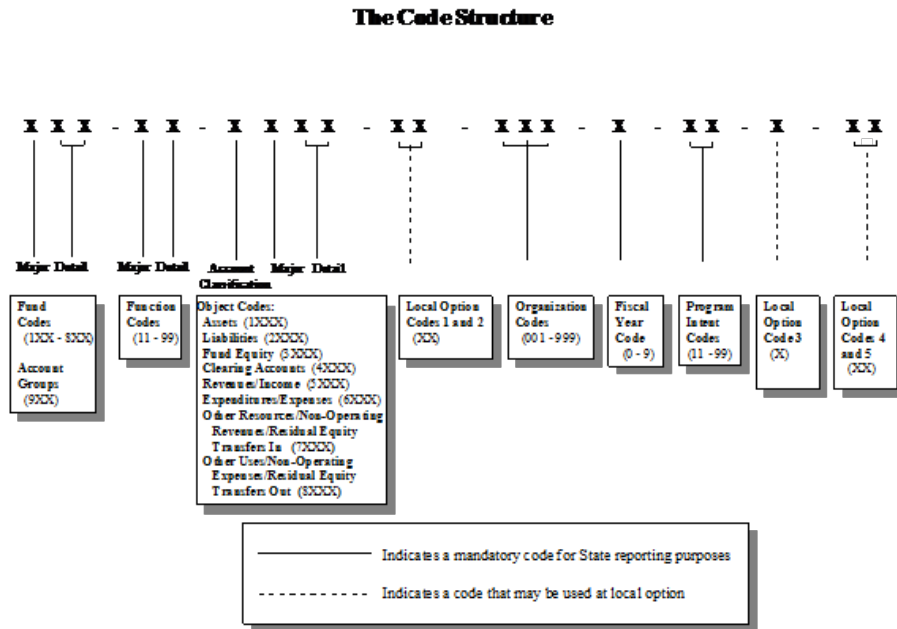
The Code Structure

X X X - X X - X X X X - X X - X X X - X - X X - X - X X

Major Detail

Major Detail

Account Classification

Major Detail

Fund Codes (1XX - 8XX)

Account Groups (9XX)

Function Codes (11 - 99)

Object Codes:
Assets (1XXX)
Liabilities (2XXX)
Fund Equity (3XXX)
Clearing Accounts (4XXX)
Revenues/Income (5XXX)
Expenditures/Expenses (6XXX)
Other Resources/Non-Operating Revenues/Residual Equity Transfers In (7XXX)
Other Uses/Non-Operating Expenses/Residual Equity Transfers Out (8XXX)

Local Option Codes 1 and 2 (XX)

Organization Codes (001 - 999)

Fiscal Year Code (0 - 9)

Program Intent Codes (11 - 99)

Local Option Code 3 (X)

Local Option Codes 4 and 5 (XX)

Indicates a mandatory code for State reporting purposes

Indicates a code that may be used at local option